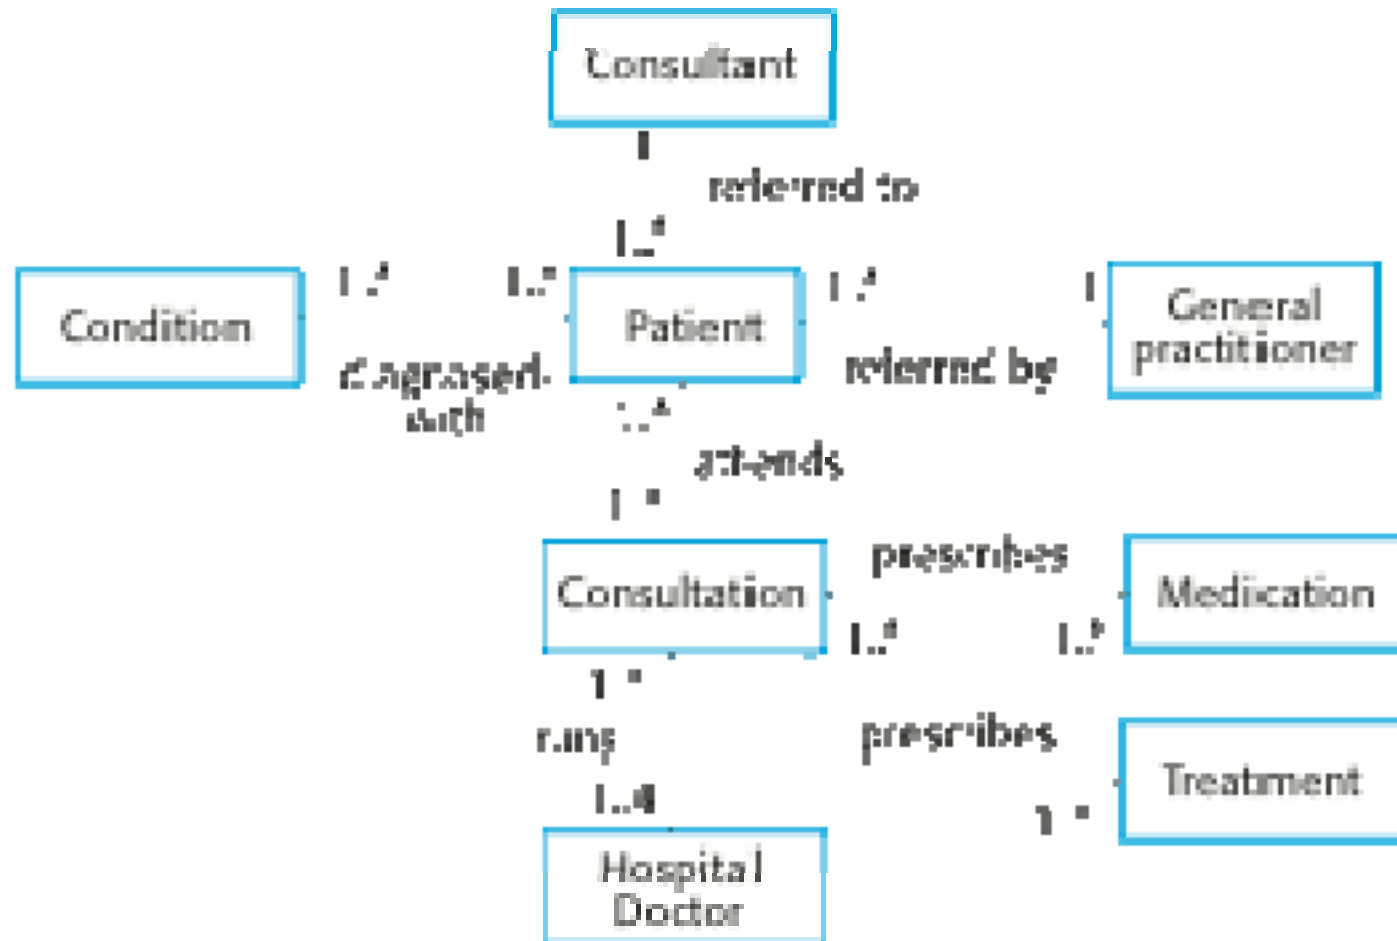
Consultant

1

referred to

1..*

Condition

1..*

1..*

Patient

1..*

1

General practitioner

diagnosed with

referred by

1..*

attends

1..*

Consultation

prescribes

Medication

1..*

1..*

1..*

runs

prescribes

1..4

Treatment

1..*

Hospital Doctor